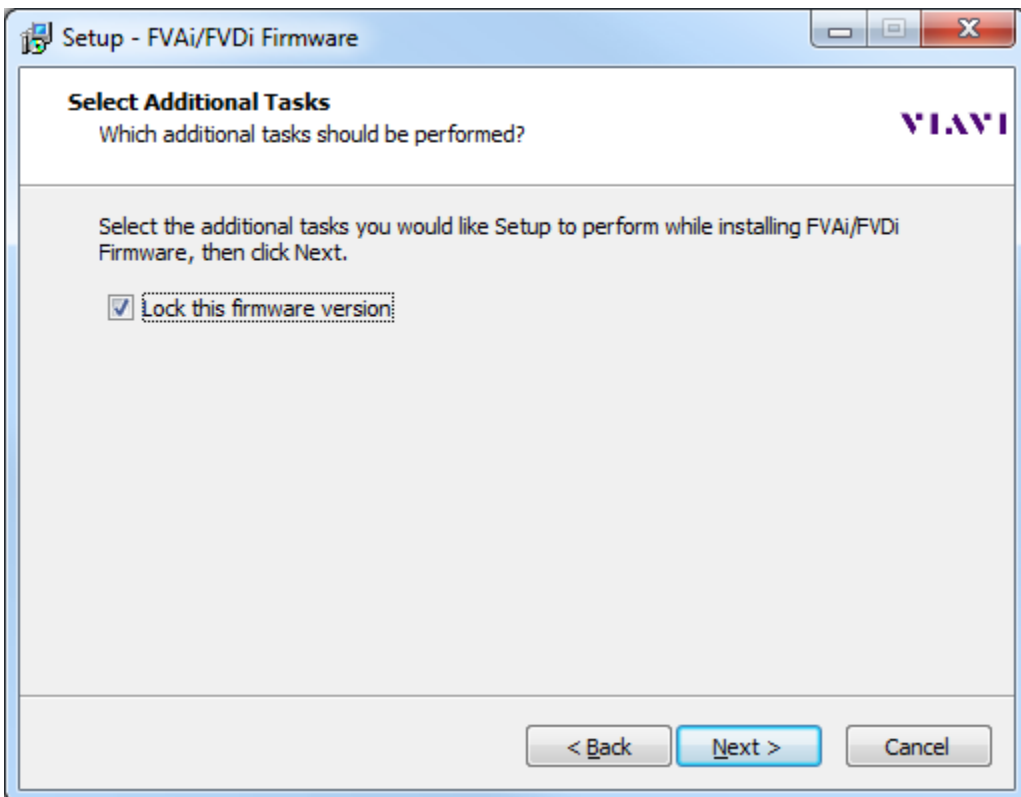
Setup - FVAi/FVDi Firmware

Select Additional Tasks
Which additional tasks should be performed?

VIAVI

Select the additional tasks you would like Setup to perform while installing FVAi/FVDi Firmware, then click Next.

Lock this firmware version

< Back
Next >
Cancel